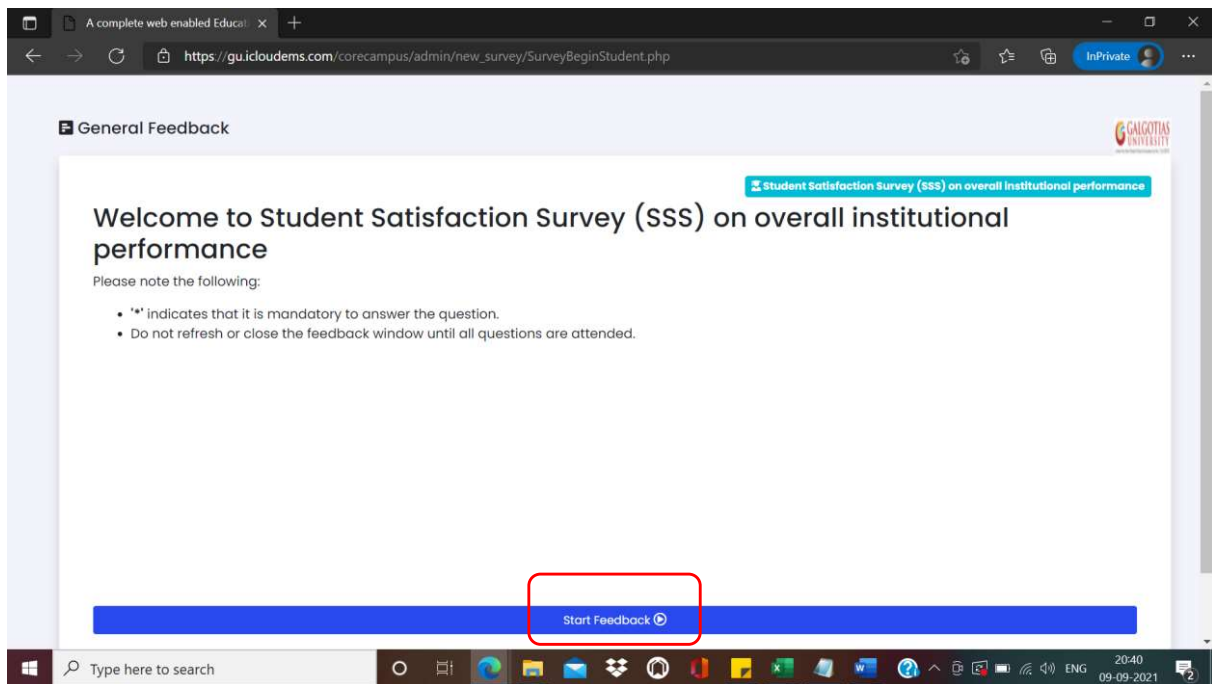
A complete web enabled Educat ×

https://gu.icloudems.com/corecampus/admin/new_survey/SurveyBeginStudent.php

InPrivate

General Feedback

GALGOTIAS UNIVERSITY

Student Satisfaction Survey (SSS) on overall institutional performance

Welcome to Student Satisfaction Survey (SSS) on overall institutional performance

Please note the following:

- '*' indicates that it is mandatory to answer the question.
- Do not refresh or close the feedback window until all questions are attended.

Start Feedback

Type here to search

ENG 20:40 09-09-2021

2